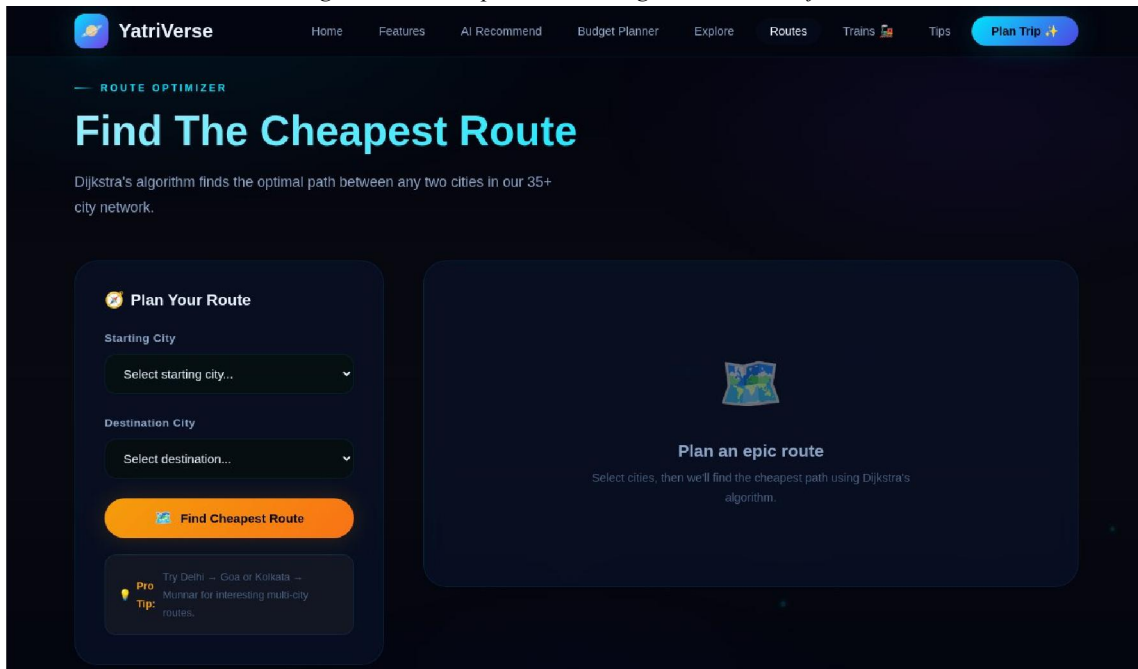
YatriVerse

Home Features AI Recommend Budget Planner Explore Routes Trains 🚂 Tips Plan Trip ✨

— ROUTE OPTIMIZER

Find The Cheapest Route

Dijkstra's algorithm finds the optimal path between any two cities in our 35+ city network.

🧭 Plan Your Route

Starting City

Select starting city...

Destination City

Select destination...

🗺️ Find Cheapest Route

💡 Pro Tip: Try Delhi → Goa or Kolkata → Munnar for interesting multi-city routes.

🗺️

Plan an epic route

Select cities, then we'll find the cheapest path using Dijkstra's algorithm.